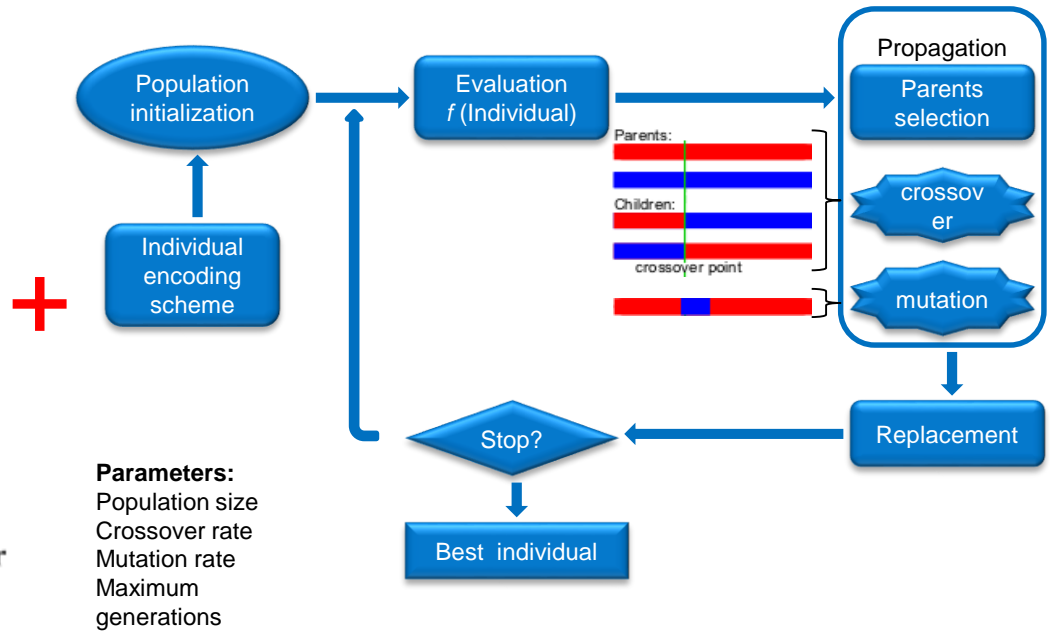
Population initialization

Individual encoding scheme

+

Evaluation
$f$ (Individual)

Propagation

Parents selection

Parents:

Children:

crossover point

crossover

mutation

Replacement

Stop?

Best individual

**Parameters:**
Population size
Crossover rate
Mutation rate
Maximum generations